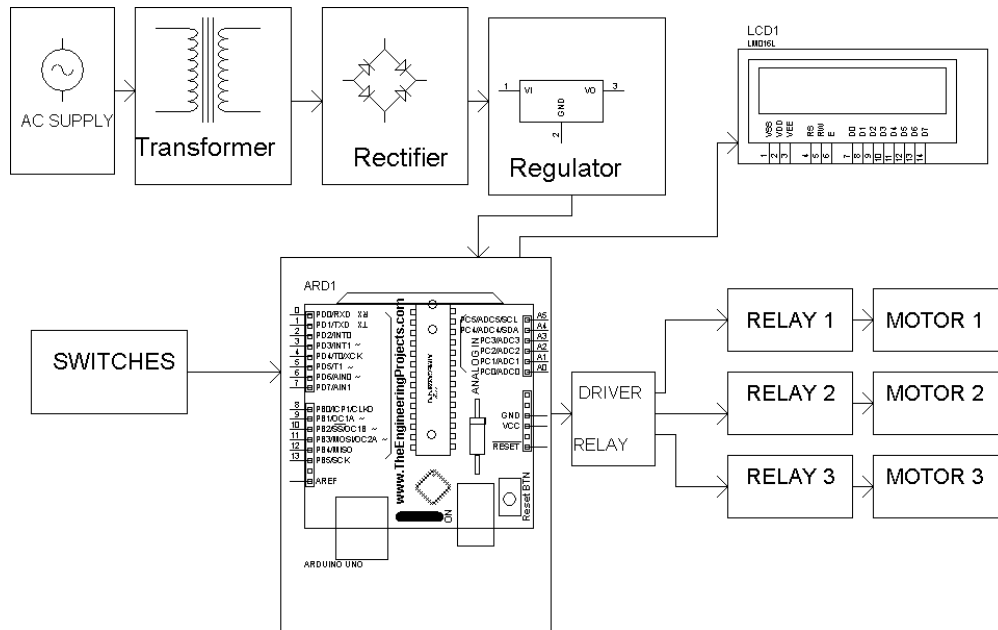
AC SUPPLY

Transformer

Rectifier

1 VI VO 3
GND
2

Regulator

LCD1
LM016L

VSS VDD VEE RS RW E D0 D1 D2 D3 D4 D5 D6 D7
1 2 3 4 5 6 7 8 9 10 11 12 13 14

ARD1

0 PD0/RXD RX
1 PD1/TXD TX
2 PD2/INT0
3 PD3/INT1 ~
4 PD4/T0/XCK
5 PD5/T1 ~
6 PD6/AIN0 ~
7 PD7/AIN1

8 PB0/ICP1/CLKO
9 PB1/OC1A ~
10 PB2/SS/OC1B ~
11 PB3/MOSI/OC2A ~
12 PB4/MISO
13 PB5/SCK

AREF

www.TheEngineeringProjects.com

ANALOG IN
PC5/ADC5/SCL A5
PC4/ADC4/SDA A4
PC3/ADC3 A3
PC2/ADC2 A2
PC1/ADC1 A1
PC0/ADC0 A0

GND
VCC
RESET

ON
Reset BTN

ARDUINO UNO

SWITCHES

DRIVER

RELAY

RELAY 1
RELAY 2
RELAY 3

MOTOR 1
MOTOR 2
MOTOR 3